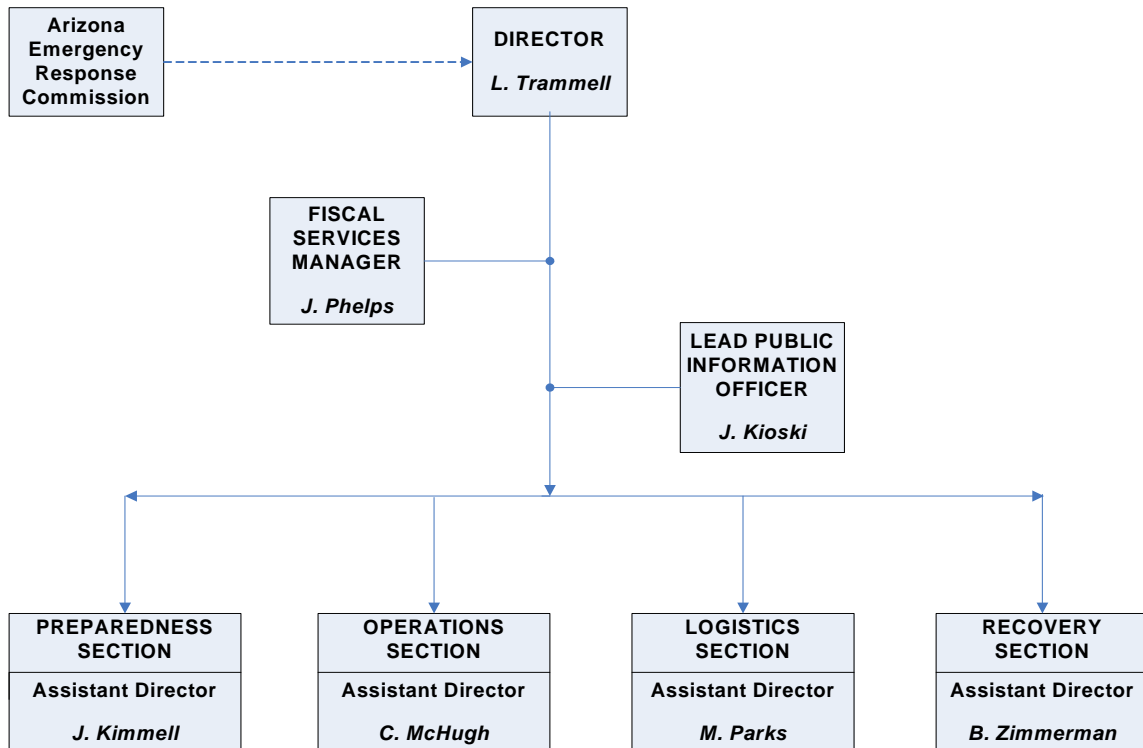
Arizona Emergency Response Commission

DIRECTOR

L. Trammell

FISCAL SERVICES MANAGER

J. Phelps

LEAD PUBLIC INFORMATION OFFICER

J. Kioski

PREPAREDNESS SECTION

Assistant Director

J. Kimmell

OPERATIONS SECTION

Assistant Director

C. McHugh

LOGISTICS SECTION

Assistant Director

M. Parks

RECOVERY SECTION

Assistant Director

B. Zimmerman